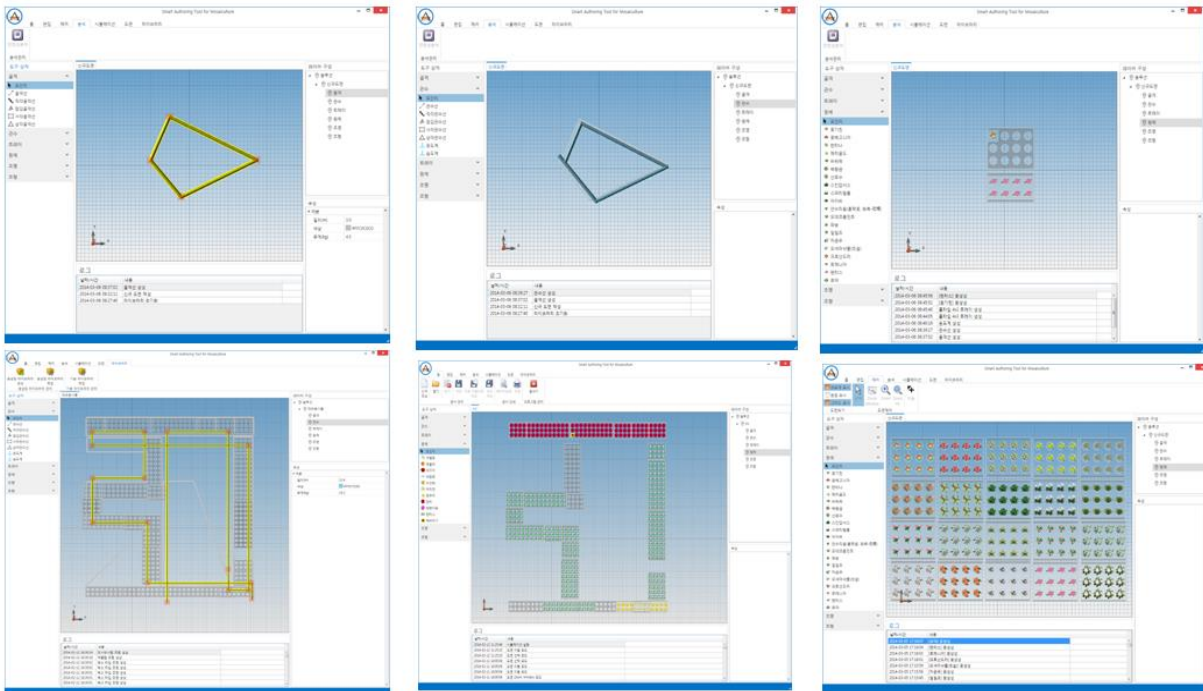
Smart Authoring Tool for Aquaculture

로그

Smart Authoring Tool for Aquaculture

로그

Smart Authoring Tool for Aquaculture

로그

Smart Authoring Tool for Aquaculture

로그

Smart Authoring Tool for Aquaculture

로그

Smart Authoring Tool for Aquaculture

로그

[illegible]